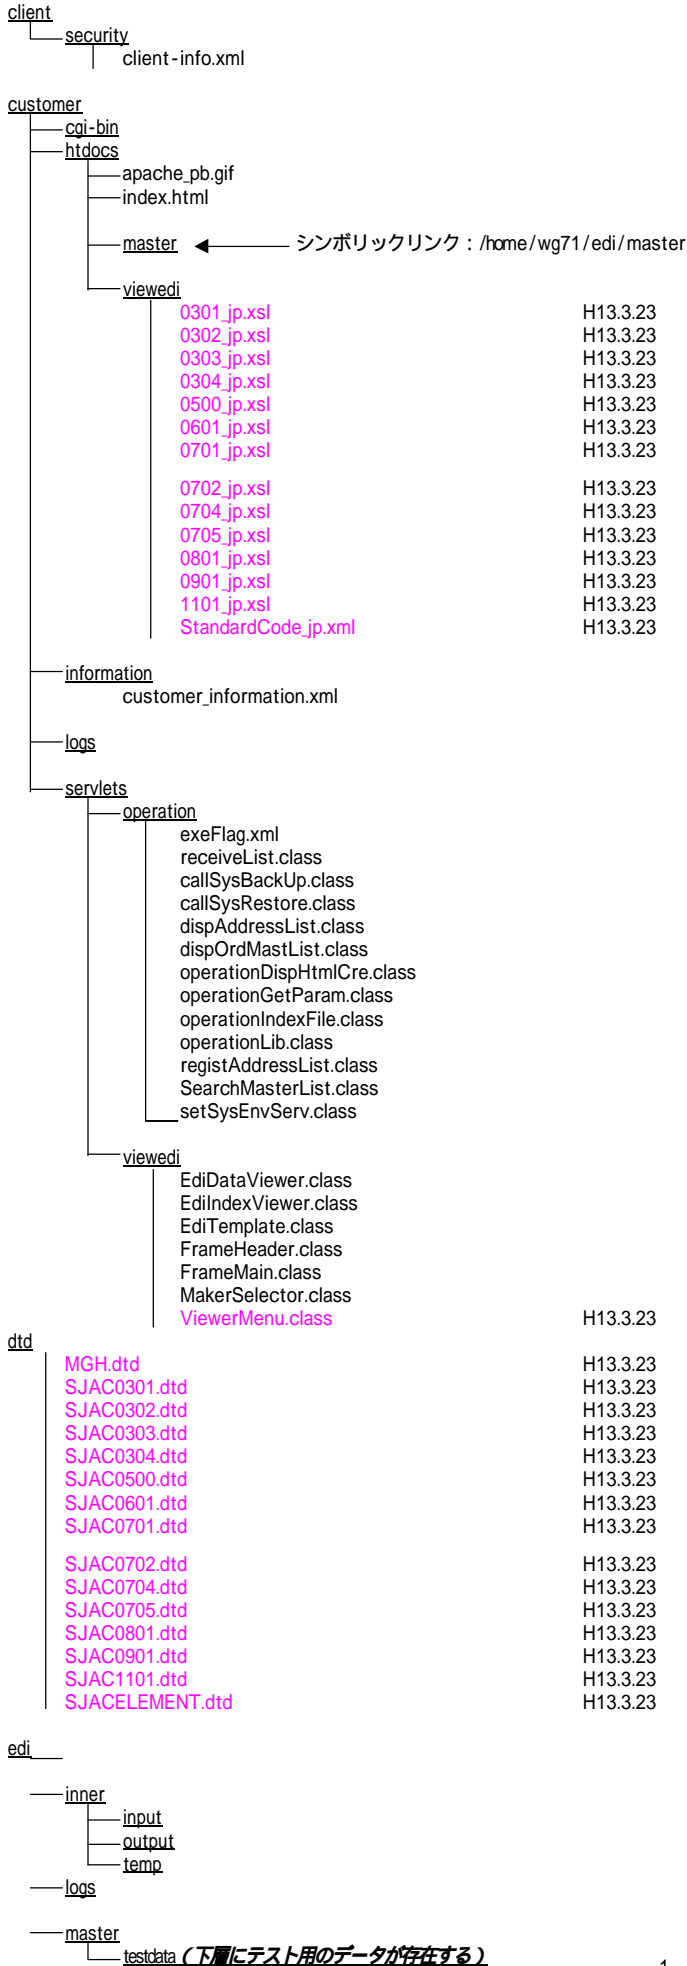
client
security
client-info.xml

customer
cgi-bin
htdocs
apache_pb.gif
index.html

master シンボリックリンク：/home/wg71/edi/master

viewedi
0301_jp.xsl H13.3.23
0302_jp.xsl H13.3.23
0303_jp.xsl H13.3.23
0304_jp.xsl H13.3.23
0500_jp.xsl H13.3.23
0601_jp.xsl H13.3.23
0701_jp.xsl H13.3.23

0702_jp.xsl H13.3.23
0704_jp.xsl H13.3.23
0705_jp.xsl H13.3.23
0801_jp.xsl H13.3.23
0901_jp.xsl H13.3.23
1101_jp.xsl H13.3.23
StandardCode_jp.xml H13.3.23

information
customer_information.xml

logs

servlets
operation
exeFlag.xml
receiveList.class
callSysBackUp.class
callSysRestore.class
dispAddressList.class
dispOrdMastList.class
operationDispHtmlCre.class
operationGetParam.class
operationIndexFile.class
operationLib.class
registAddressList.class
SearchMasterList.class
setSysEnvServ.class

viewedi
EdiDataViewer.class
EdiIndexViewer.class
EdiTemplate.class
FrameHeader.class
FrameMain.class
MakerSelector.class
ViewerMenu.class H13.3.23

dtd
MGH.dtd H13.3.23
SJAC0301.dtd H13.3.23
SJAC0302.dtd H13.3.23
SJAC0303.dtd H13.3.23
SJAC0304.dtd H13.3.23
SJAC0500.dtd H13.3.23
SJAC0601.dtd H13.3.23
SJAC0701.dtd H13.3.23

SJAC0702.dtd H13.3.23
SJAC0704.dtd H13.3.23
SJAC0705.dtd H13.3.23
SJAC0801.dtd H13.3.23
SJAC0901.dtd H13.3.23
SJAC1101.dtd H13.3.23
SJACELEMENT.dtd H13.3.23

edi

inner
input
output
temp
logs

master
testdata（下層にテスト用のデータが存在する）

1